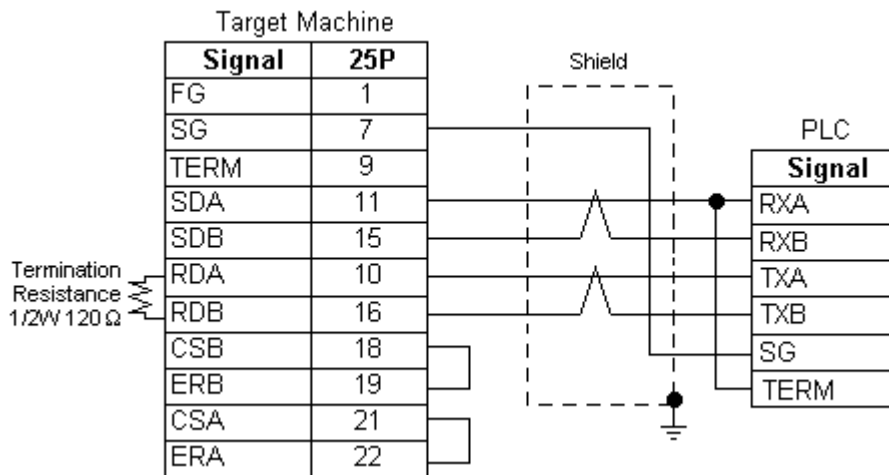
Target Machine

| Signal | 25P |
|---|---|
| FG | 1 |
| SG | 7 |
| TERM | 9 |
| SDA | 11 |
| SDB | 15 |
| RDA | 10 |
| RDB | 16 |
| CSB | 18 |
| ERB | 19 |
| CSA | 21 |
| ERA | 22 |

Shield

Termination Resistance 1/2W 120 Ω

PLC

| Signal |
|---|
| RXA |
| RXB |
| TXA |
| TXB |
| SG |
| TERM |